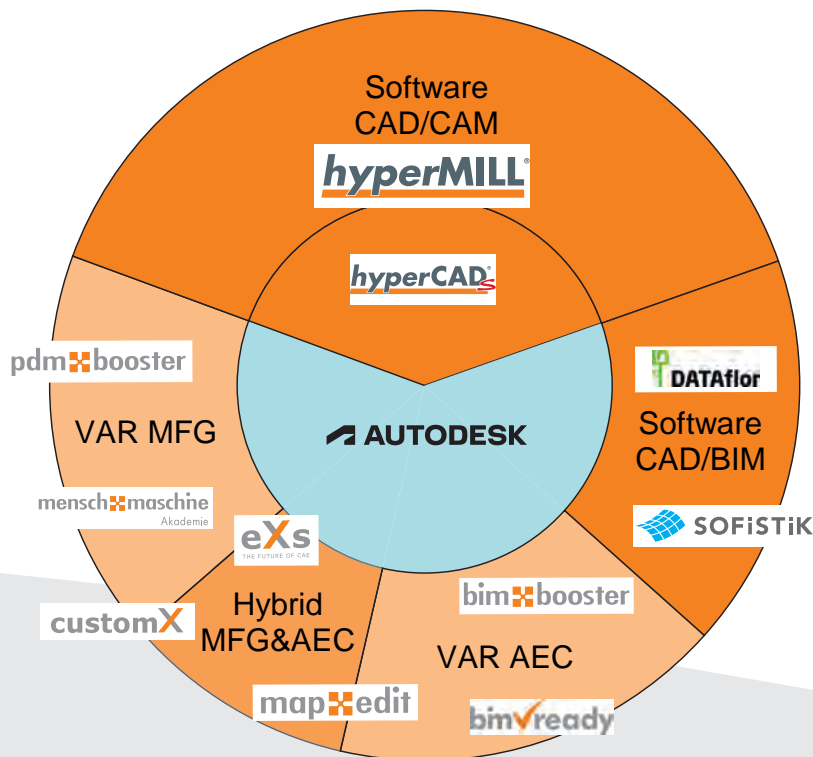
Software CAD/CAM

hyperMILL

hyperCAD S

pdm booster

VAR MFG

AUTODESK

DATAflor

Software CAD/BIM

mensch maschine Akademie

eXs THE FUTURE OF CAE

SOFiSTiK

customX

Hybrid MFG&AEC

bim booster

VAR AEC

map edit

bim ready